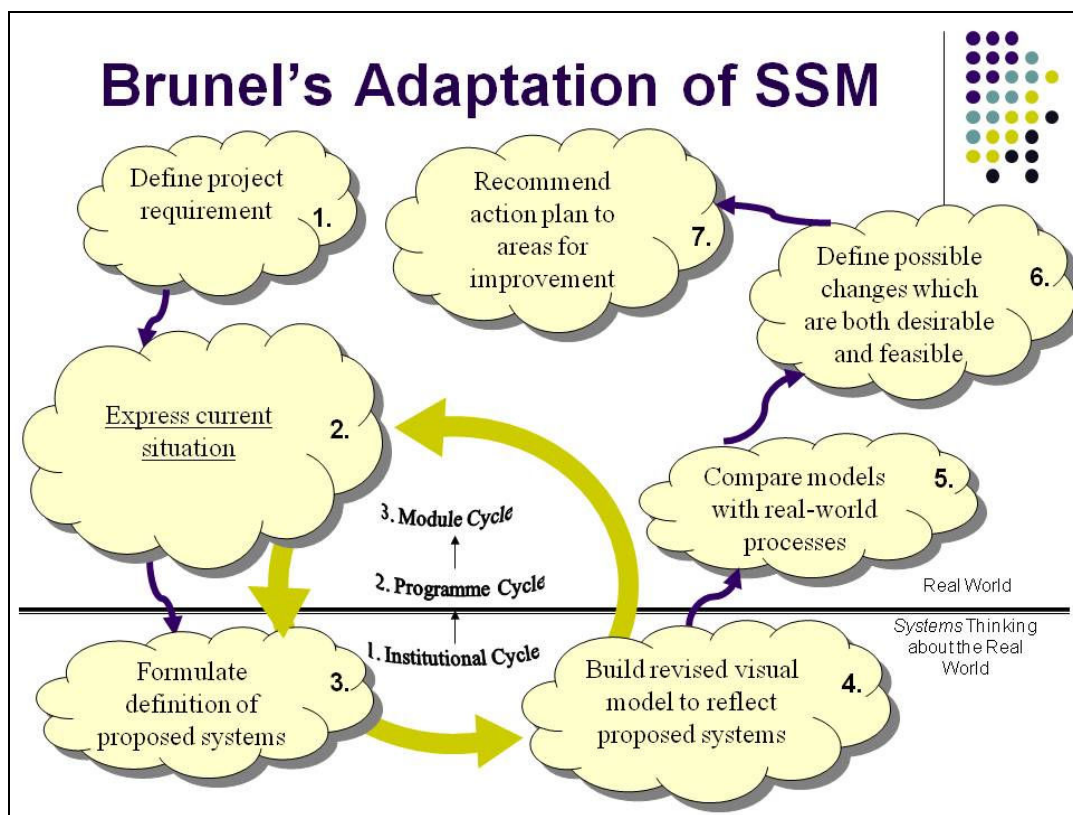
Brunel's Adaptation of SSM

Define project requirement 1.

Recommend action plan to areas for improvement 7.

Define possible changes which are both desirable and feasible 6.

Express current situation 2.

3. Module Cycle

2. Programme Cycle

1. Institutional Cycle

Compare models with real-world processes 5.

Real World

Systems Thinking about the Real World

Formulate definition of proposed systems 3.

Build revised visual model to reflect proposed systems 4.